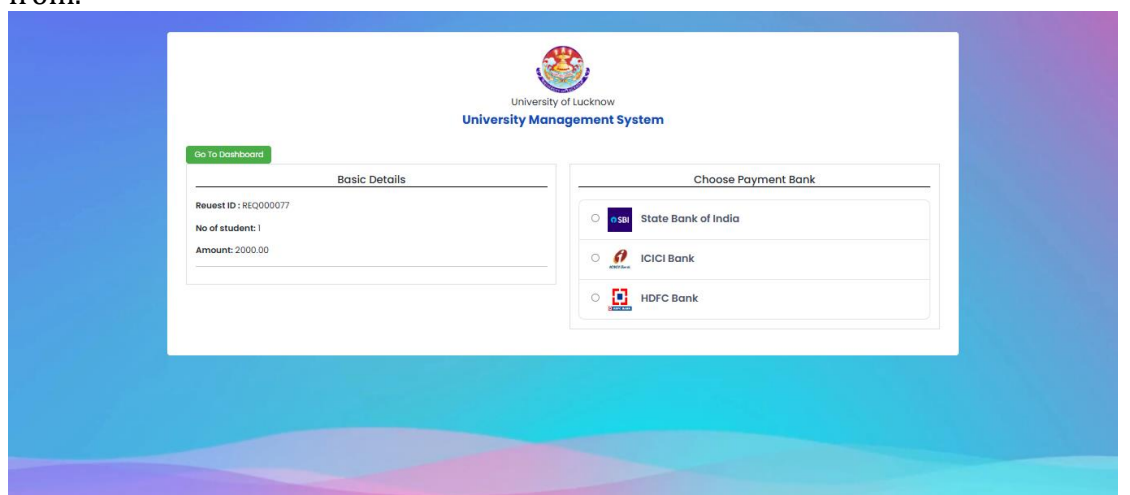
from.

University of Lucknow

University Management System

Go To Dashboard

Basic Details

Reuest ID : REQ000077

No of student: 1

Amount: 2000.00

Choose Payment Bank

SBI State Bank of India

ICICI Bank

HDFC Bank